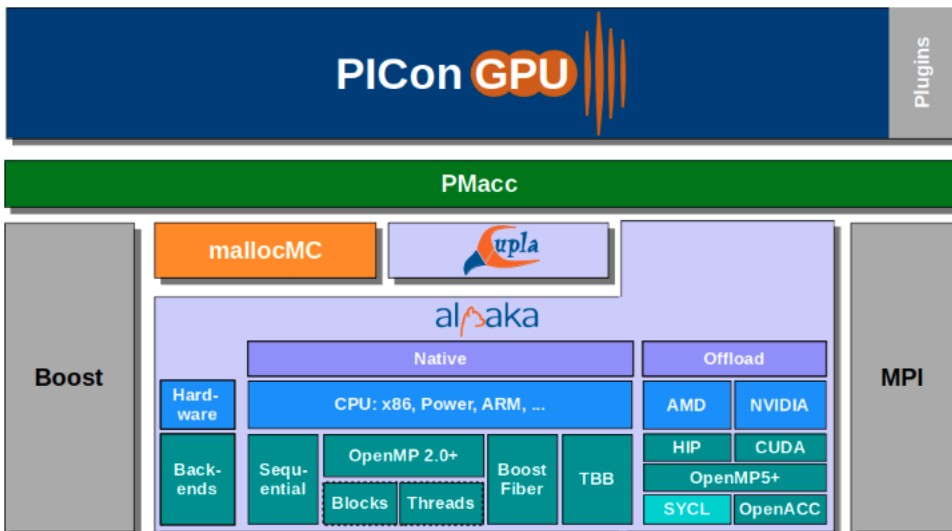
PIConGPU

Plugins

PMacc

mallocMC

cupla

alpaka

Boost

Native

Offload

MPI

Hardware

CPU: x86, Power, ARM, ...

AMD

NVIDIA

Backends

Sequential

OpenMP 2.0+

Boost Fiber

TBB

HIP

CUDA

OpenMP5+

Blocks

Threads

SYCL

OpenACC